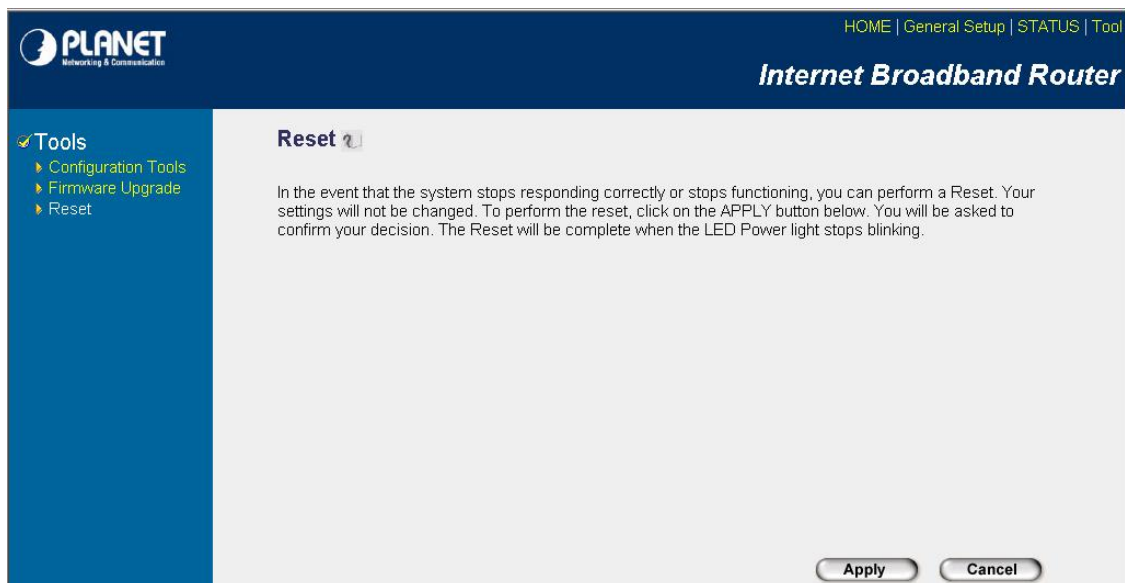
PLANET
Networking & Communication

HOME | General Setup | STATUS | Tool

Internet Broadband Router

Tools
Configuration Tools
Firmware Upgrade
Reset

Reset

In the event that the system stops responding correctly or stops functioning, you can perform a Reset. Your settings will not be changed. To perform the reset, click on the APPLY button below. You will be asked to confirm your decision. The Reset will be complete when the LED Power light stops blinking.

Apply Cancel